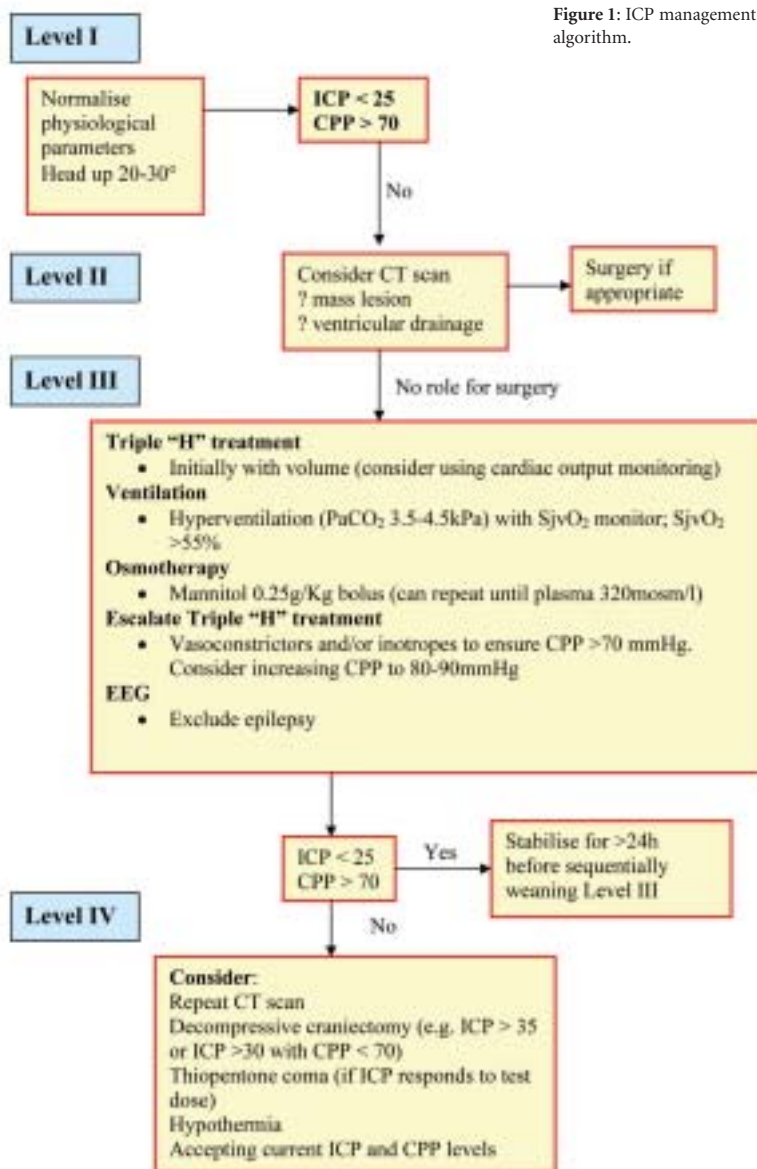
**Figure 1**: ICP management algorithm.

Level I

Normalise physiological parameters
Head up 20-30°

ICP < 25
CPP > 70

No

Level II

Consider CT scan
? mass lesion
? ventricular drainage

Surgery if appropriate

Level III

No role for surgery

**Triple "H" treatment**
- Initially with volume (consider using cardiac output monitoring)

**Ventilation**
- Hyperventilation ($PaCO_2$ 3.5-4.5kPa) with $SjvO_2$ monitor; $SjvO_2$ >55%

**Osmotherapy**
- Mannitol 0.25g/Kg bolus (can repeat until plasma 320mosm/l)

**Escalate Triple "H" treatment**
- Vasoconstrictors and/or inotropes to ensure CPP >70 mmHg. Consider increasing CPP to 80-90mmHg

**EEG**
- Exclude epilepsy

ICP < 25
CPP > 70

Yes

Stabilise for >24h before sequentially weaning Level III

Level IV

No

**Consider**:
Repeat CT scan
Decompressive craniectomy (e.g. ICP > 35 or ICP >30 with CPP < 70)
Thiopentone coma (if ICP responds to test dose)
Hypothermia
Accepting current ICP and CPP levels